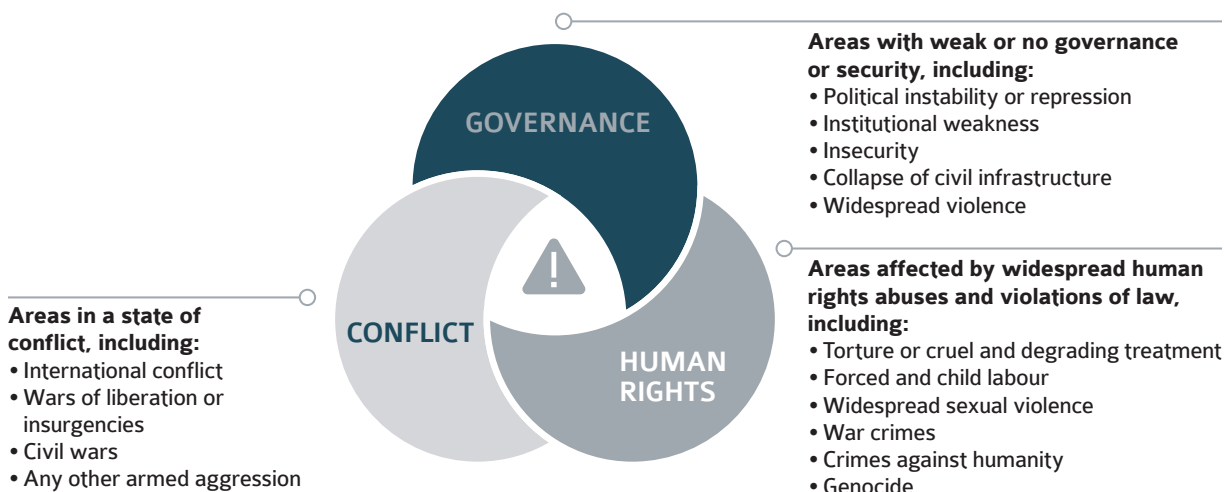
GOVERNANCE

CONFLICT

HUMAN RIGHTS

!

Areas with weak or no governance or security, including:
• Political instability or repression
• Institutional weakness
• Insecurity
• Collapse of civil infrastructure
• Widespread violence

Areas affected by widespread human rights abuses and violations of law, including:
• Torture or cruel and degrading treatment
• Forced and child labour
• Widespread sexual violence
• War crimes
• Crimes against humanity
• Genocide

Areas in a state of conflict, including:
• International conflict
• Wars of liberation or insurgencies
• Civil wars
• Any other armed aggression